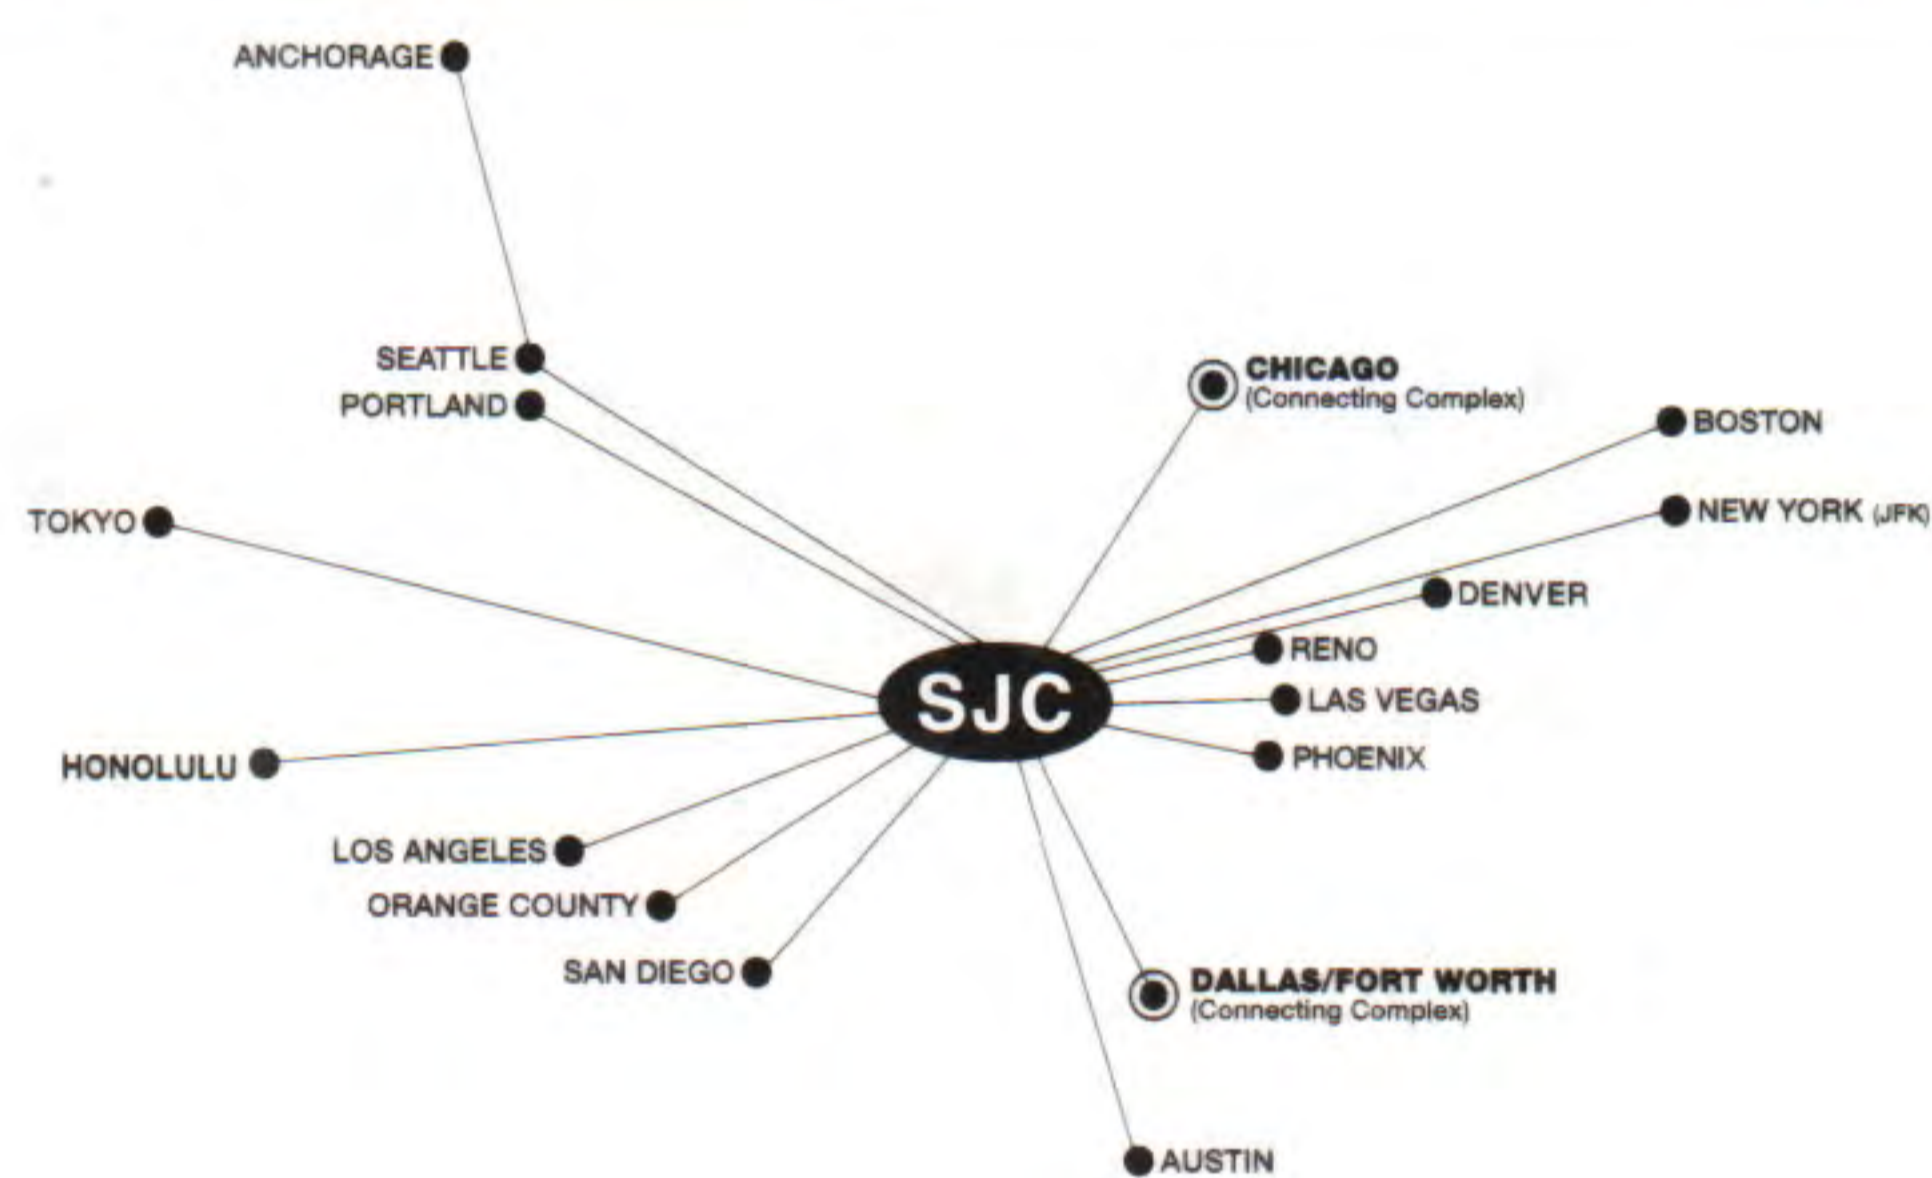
ANCHORAGE

SEATTLE
PORTLAND

CHICAGO
(Connecting Complex)

BOSTON

TOKYO

NEW YORK (JFK)

DENVER

RENO

SJC

LAS VEGAS

HONOLULU

PHOENIX

LOS ANGELES

ORANGE COUNTY

SAN DIEGO

DALLAS/FORT WORTH
(Connecting Complex)

AUSTIN